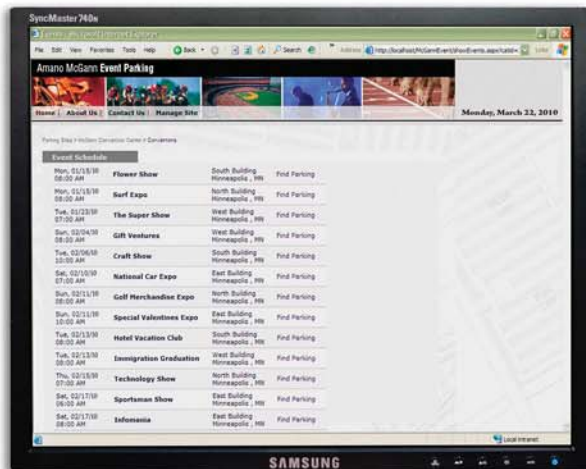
SyncMaster 740n

File Edit View Favorites Tools Help Back Search Address http://localhost/McGannEvent/ShowEvents.aspx Links

Amano McGann Event Parking

Home | About Us | Contact Us | Manage Site

Monday, March 22, 2010

Parking Sites > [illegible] > Conventions

Event Schedule

| | | | |
|---|---|---|---|
| Mon, 01/18/10 08:00 AM | Flower Show | South Building Minneapolis , MN | Find Parking |
| Mon, 01/18/10 08:00 AM | Surf Expo | North Building Minneapolis , MN | Find Parking |
| Tue, 01/23/10 07:00 AM | The Super Show | West Building Minneapolis , MN | Find Parking |
| Sun, 02/04/10 08:00 AM | Gift Ventures | West Building Minneapolis , MN | Find Parking |
| Tue, 02/06/10 10:00 AM | Craft Show | South Building Minneapolis , MN | Find Parking |
| Sat, 02/10/10 07:00 AM | National Car Expo | East Building Minneapolis , MN | Find Parking |
| Sun, 02/11/10 08:00 AM | Golf Merchandise Expo | North Building Minneapolis , MN | Find Parking |
| Sun, 02/11/10 10:00 AM | Special Valentines Expo | East Building Minneapolis , MN | Find Parking |
| Mon, 02/12/10 08:00 AM | Hotel Vacation Club | South Building Minneapolis , MN | Find Parking |
| Tue, 02/13/10 08:00 AM | Immigration Graduation | West Building Minneapolis , MN | Find Parking |
| Thu, 02/15/10 07:00 AM | Technology Show | North Building Minneapolis , MN | Find Parking |
| Sat, 02/17/10 06:00 AM | Sportsman Show | East Building Minneapolis , MN | Find Parking |
| Sat, 02/17/10 08:00 AM | Infomania | East Building Minneapolis , MN | Find Parking |

Local intranet

SAMSUNG